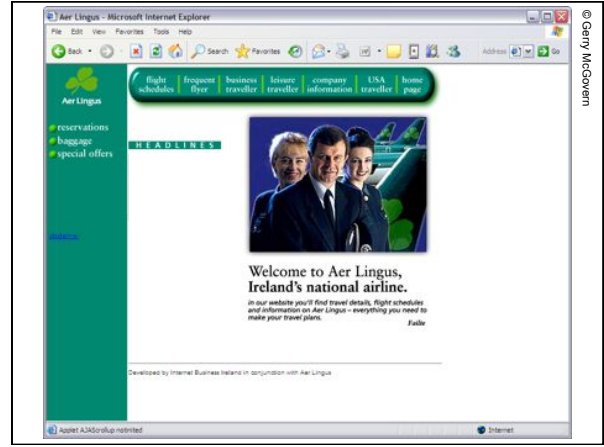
Aer Lingus - Microsoft Internet Explorer

File Edit View Favorites Tools Help

Back Search Favorites Address Go

© Gerry McGovern

Aer Lingus

flight schedules | frequent flyer | business traveller | leisure traveller | company information | USA traveller | home page

reservations
baggage
special offers

HEADLINES

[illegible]

Welcome to Aer Lingus, Ireland's national airline.

In our website you'll find travel details, flight schedules and information on Aer Lingus – everything you need to make your travel plans.

Failte

Developed by Internet Business Ireland in conjunction with Aer Lingus

Applet AJAScrollup notinited

Internet